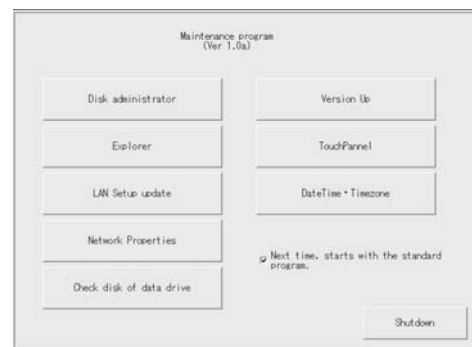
Maintenance program
(Ver 1.0a)

Disk administrator

Version Up

Explorer

TouchPannel

LAN Setup update

DateTime・Timezone

Network Properties

Next time, starts with the standard program.

Check disk of data drive

Shutdown